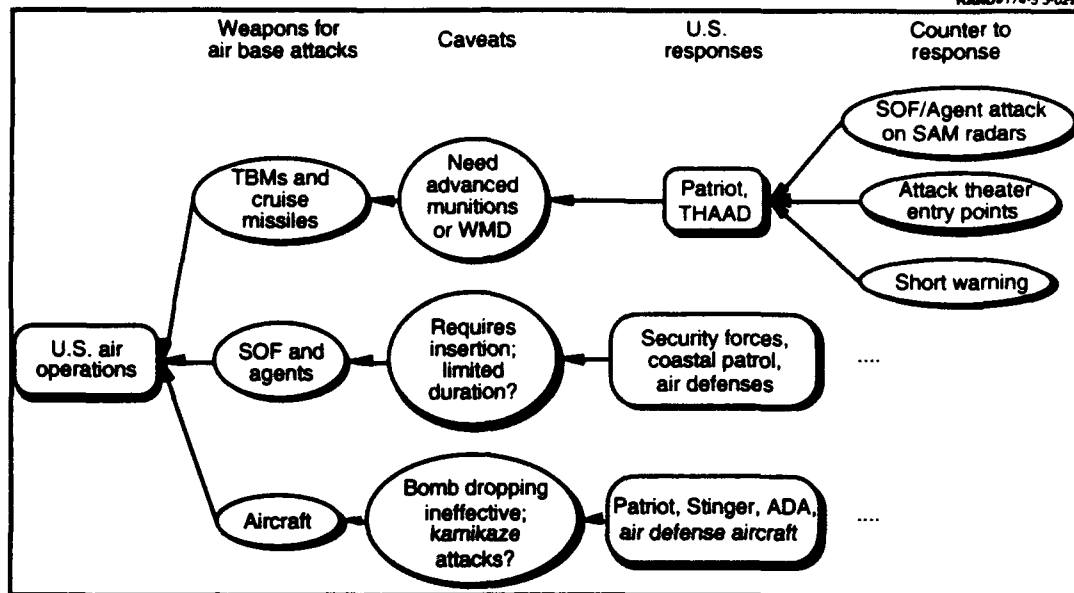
RANDMR1??-3-02?

Weapons for air base attacks

Caveats

U.S. responses

Counter to response

SOF/Agent attack on SAM radars

TBMs and cruise missiles

Need advanced munitions or WMD

Patriot, THAAD

Attack theater entry points

Short warning

U.S. air operations

SOF and agents

Requires insertion; limited duration?

Security forces, coastal patrol, air defenses

....

Aircraft

Bomb dropping ineffective; kamikaze attacks?

Patriot, Stinger, ADA, air defense aircraft

....